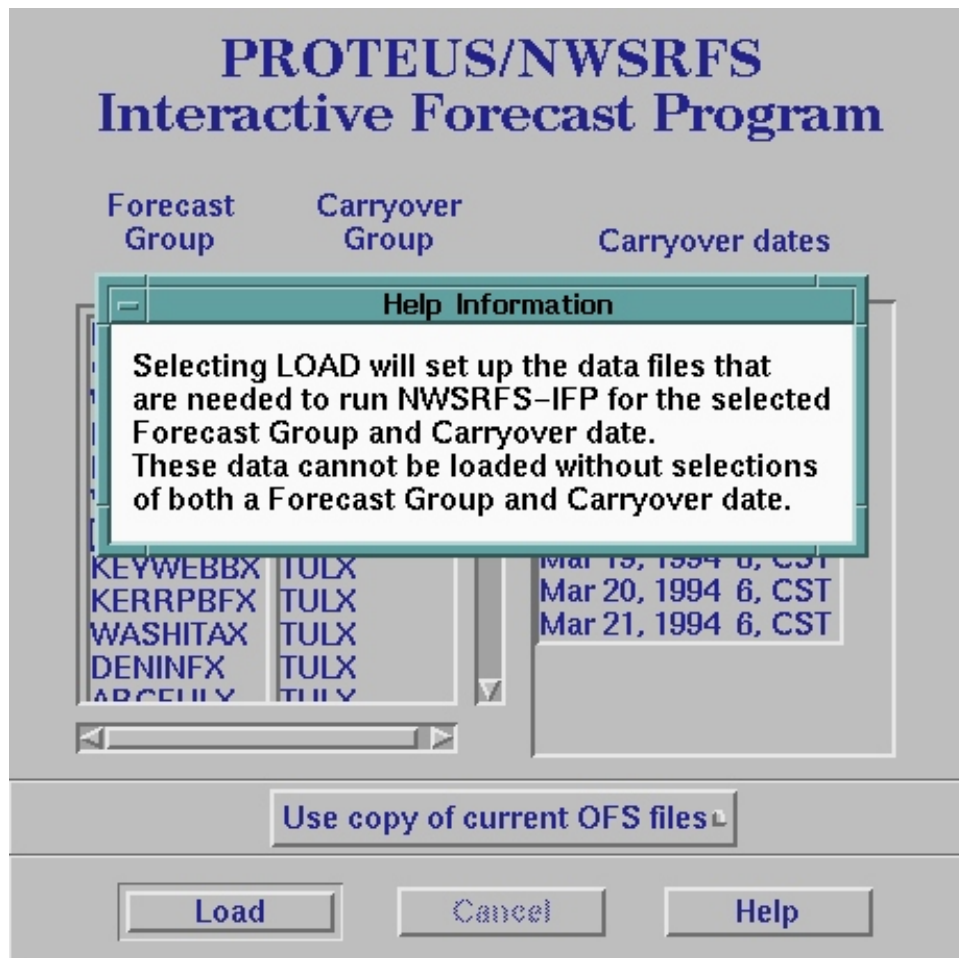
PROTEUS/NWSRFS
Interactive Forecast Program

Forecast Group

Carryover Group

Carryover dates

Help Information

Selecting LOAD will set up the data files that are needed to run NWSRFS-IFP for the selected Forecast Group and Carryover date.
These data cannot be loaded without selections of both a Forecast Group and Carryover date.

| | |
|---|---|
| KEYWEBBX | TULX |
| KERRPBFX | TULX |
| WASHITAX | TULX |
| DENINFX | TULX |
| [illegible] | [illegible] |

Mar 19, 1994 6, CST
Mar 20, 1994 6, CST
Mar 21, 1994 6, CST

Use copy of current OFS files

Load
Cancel
Help